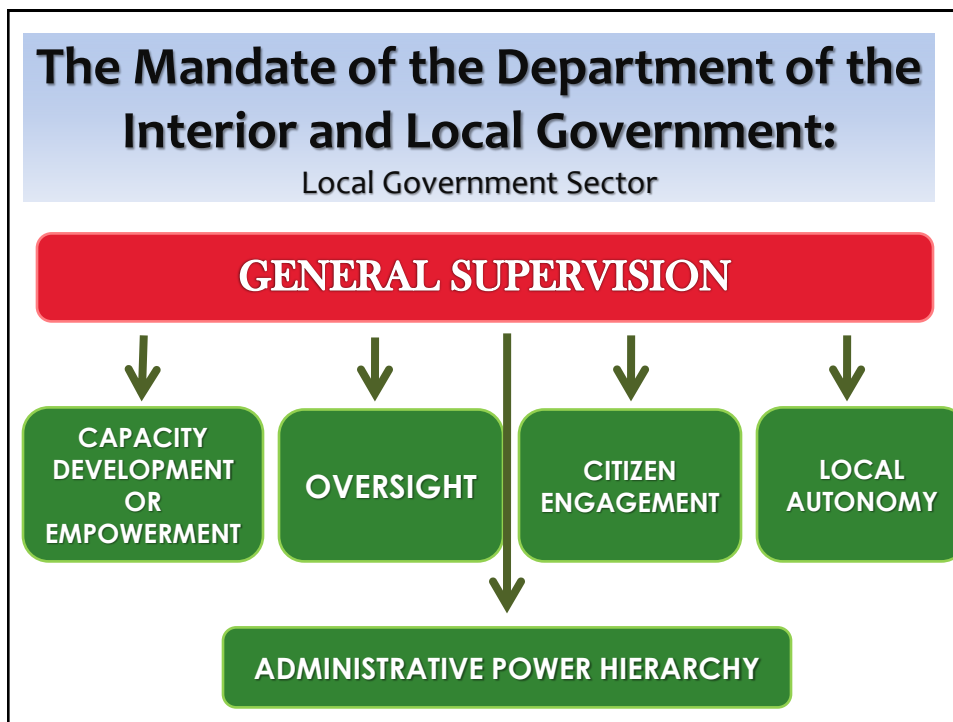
The Mandate of the Department of the Interior and Local Government:
Local Government Sector

GENERAL SUPERVISION

CAPACITY DEVELOPMENT OR EMPOWERMENT

OVERSIGHT

CITIZEN ENGAGEMENT

LOCAL AUTONOMY

ADMINISTRATIVE POWER HIERARCHY